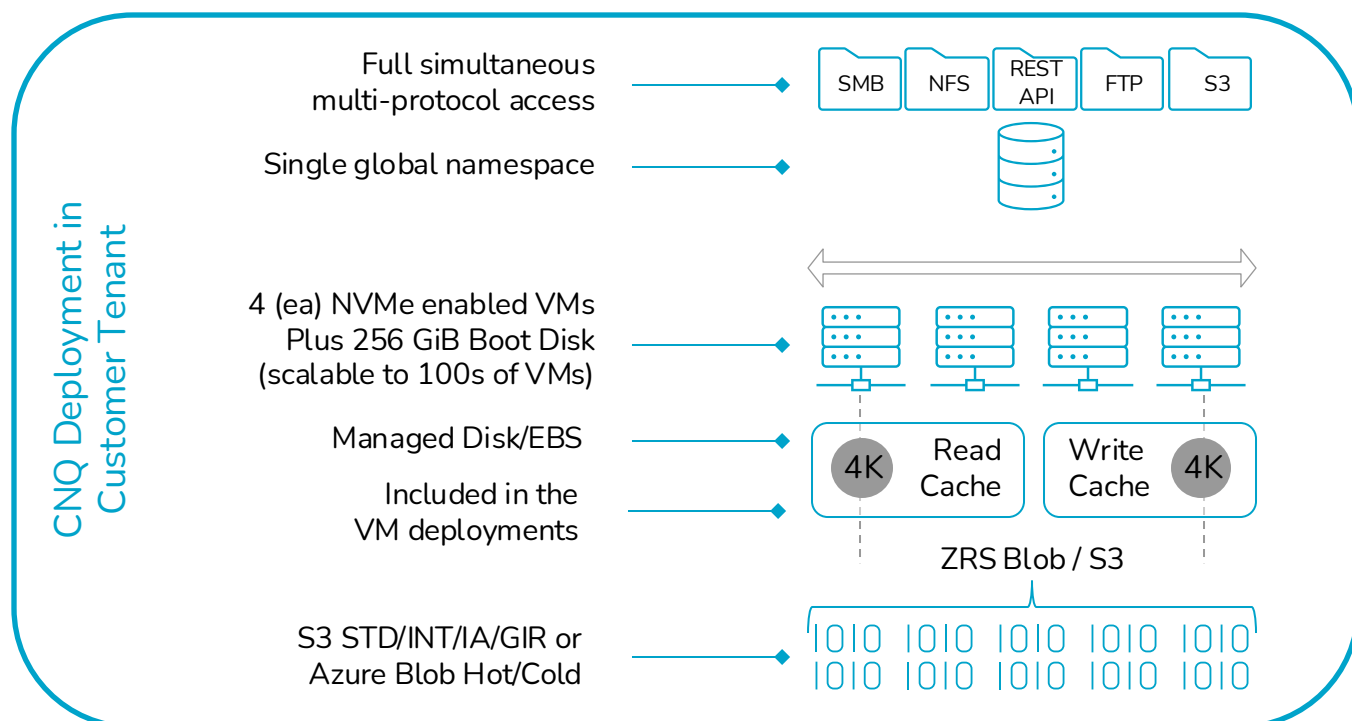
CNQ Deployment in Customer Tenant

Full simultaneous multi-protocol access

SMB NFS REST API FTP S3

Single global namespace

4 (ea) NVMe enabled VMs Plus 256 GiB Boot Disk (scalable to 100s of VMs)

Managed Disk/EBS

4K Read Cache

Write Cache 4K

Included in the VM deployments

ZRS Blob / S3

S3 STD/INT/IA/GIR or Azure Blob Hot/Cold

1010 1010 1010 1010 1010
1010 1010 1010 1010 1010